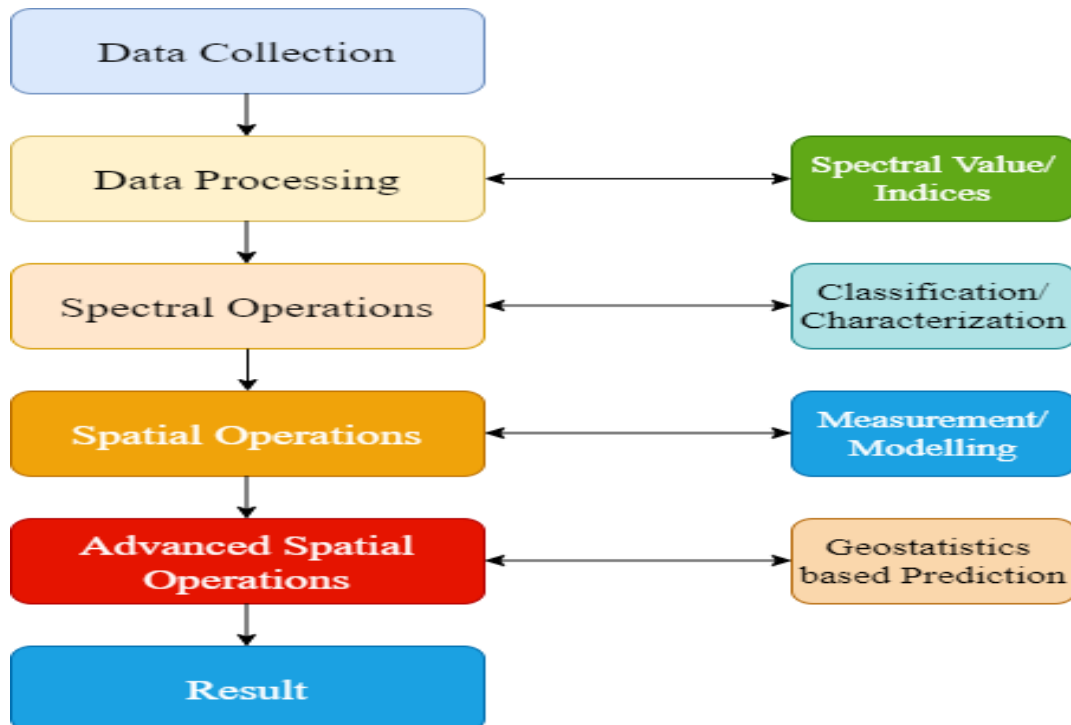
Data Collection

Data Processing

Spectral Value/ Indices

Spectral Operations

Classification/ Characterization

Spatial Operations

Measurement/ Modelling

Advanced Spatial Operations

Geostatistics based Prediction

Result